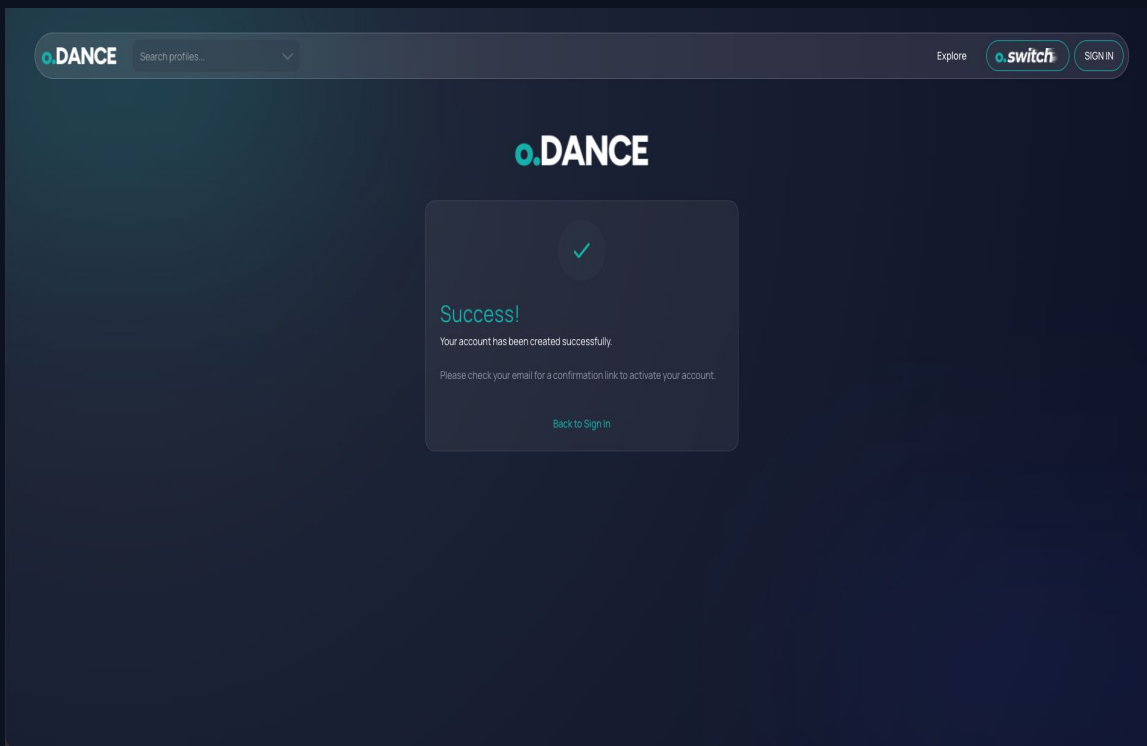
o.DANCE Search profiles... Explore o.switch SIGN IN

o.DANCE

✓

Success!

Your account has been created successfully.

Please check your email for a confirmation link to activate your account.

Back to Sign In